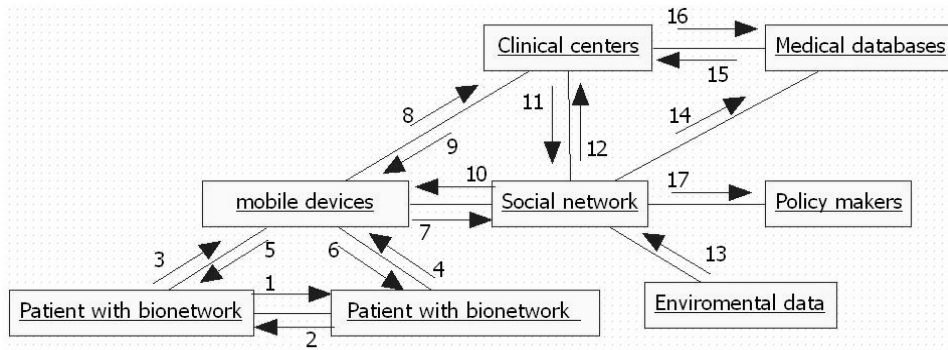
Clinical centers

16

Medical databases

15

8

11

12

14

9

mobile devices

10

Social network

17

Policy makers

7

3

5

6

4

13

1

Patient with bionetwork

Patient with bionetwork

Enviromental data

2